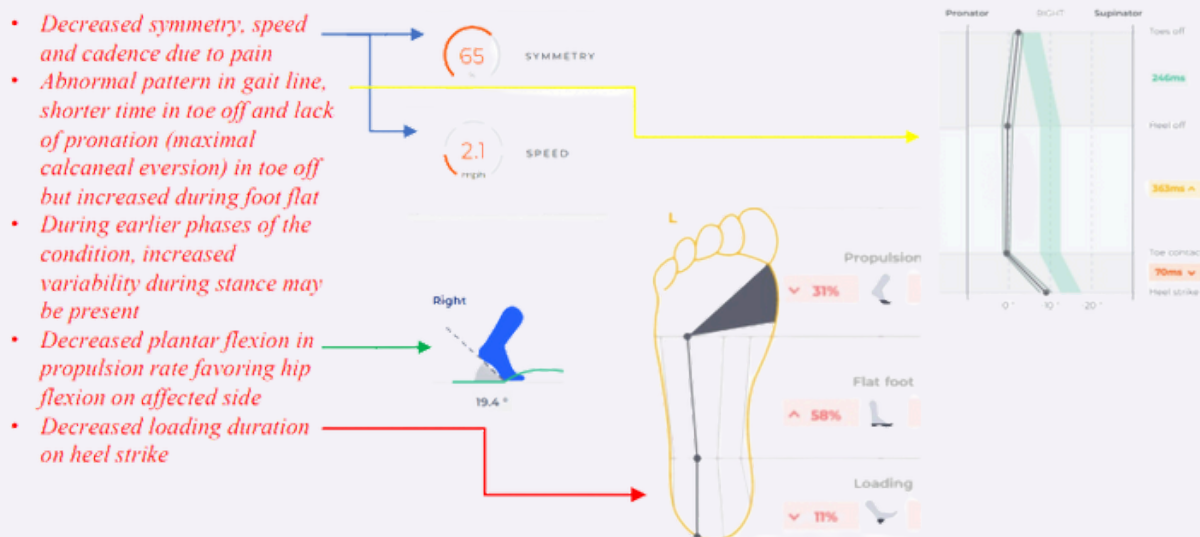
• Decreased symmetry, speed and cadence due to pain
• Abnormal pattern in gait line, shorter time in toe off and lack of pronation (maximal calcaneal eversion) in toe off but increased during foot flat
• During earlier phases of the condition, increased variability during stance may be present
• Decreased plantar flexion in propulsion rate favoring hip flexion on affected side
• Decreased loading duration on heel strike

65
%
SYMMETRY

2.1
mph
SPEED

Right
19.4 °

L

Propulsion
31%

Flat foot
58%

Loading
11%

Pronator
RIGHT
Supinator
Toes off
246ms
Heel off
363ms
Toe contact
70ms
Heel strike
0 °
10 °
20 °